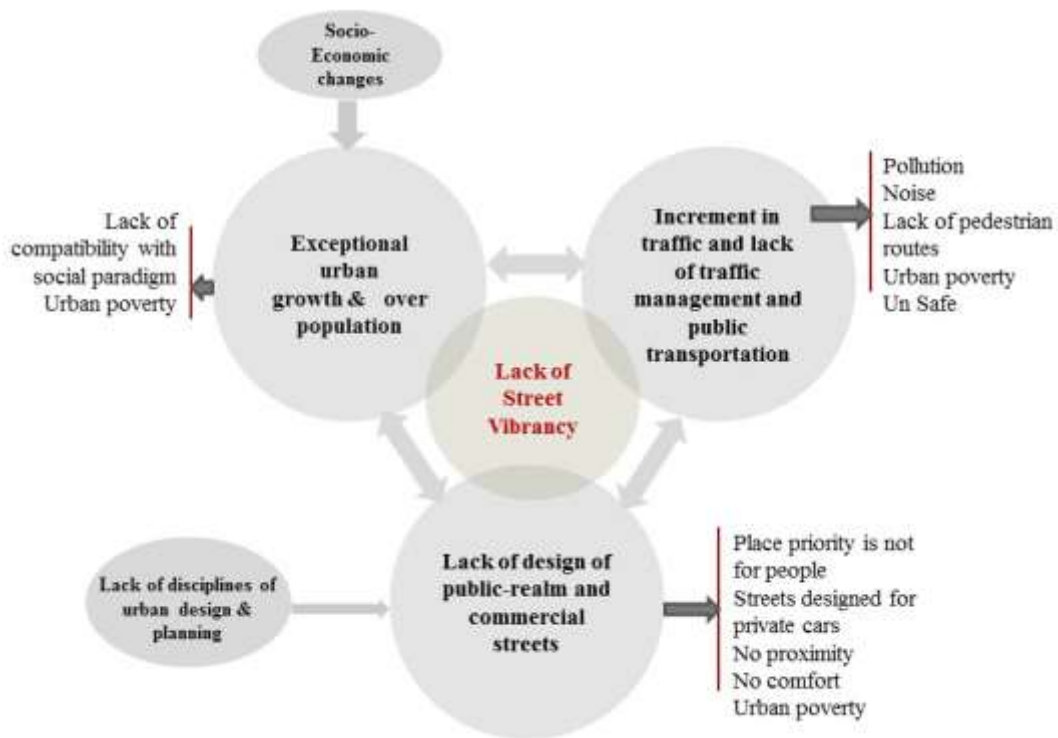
Socio-Economic changes

Lack of compatibility with social paradigm
Urban poverty

Exceptional urban growth & over population

Increment in traffic and lack of traffic management and public transportation

Pollution
Noise
Lack of pedestrian routes
Urban poverty
Un Safe

Lack of Street Vibrancy

Lack of disciplines of urban design & planning

Lack of design of public-realm and commercial streets

Place priority is not for people
Streets designed for private cars
No proximity
No comfort
Urban poverty